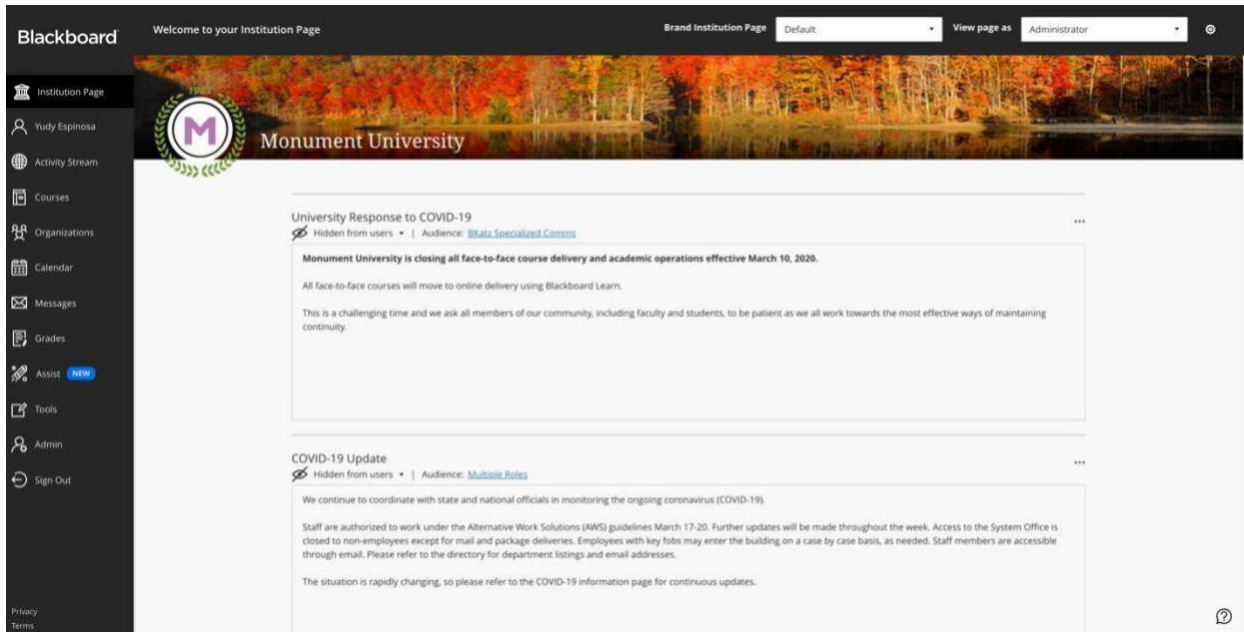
Blackboard

Welcome to your Institution Page

Brand Institution Page Default

View page as Administrator

Institution Page
Yudy Espinosa
Activity Stream
Courses
Organizations
Calendar
Messages
Grades
Assist NEW
Tools
Admin
Sign Out

Privacy
Terms

1965

M

Monument University

University Response to COVID-19
Hidden from users • | Audience: BKatz Specialized Comms

**Monument University is closing all face-to-face course delivery and academic operations effective March 10, 2020.**

All face-to-face courses will move to online delivery using Blackboard Learn.

This is a challenging time and we ask all members of our community, including faculty and students, to be patient as we all work towards the most effective ways of maintaining continuity.

COVID-19 Update
Hidden from users • | Audience: Multiple Roles

We continue to coordinate with state and national officials in monitoring the ongoing coronavirus (COVID-19).

Staff are authorized to work under the Alternative Work Solutions (AWS) guidelines March 17-20. Further updates will be made throughout the week. Access to the System Office is closed to non-employees except for mail and package deliveries. Employees with key fobs may enter the building on a case by case basis, as needed. Staff members are accessible through email. Please refer to the directory for department listings and email addresses.

The situation is rapidly changing, so please refer to the COVID-19 information page for continuous updates.